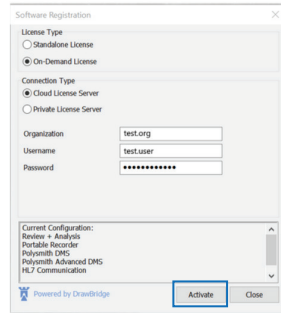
Software Registration

License Type
Standalone License
On-Demand License

Connection Type
Cloud License Server
Private License Server

Organization test.org
Username test.user
Password ••••••••••••

Current Configuration:
Review + Analysis
Portable Recorder
Polysmith DMS
Polysmith Advanced DMS
HL7 Communication

Powered by DrawBridge

Activate
Close